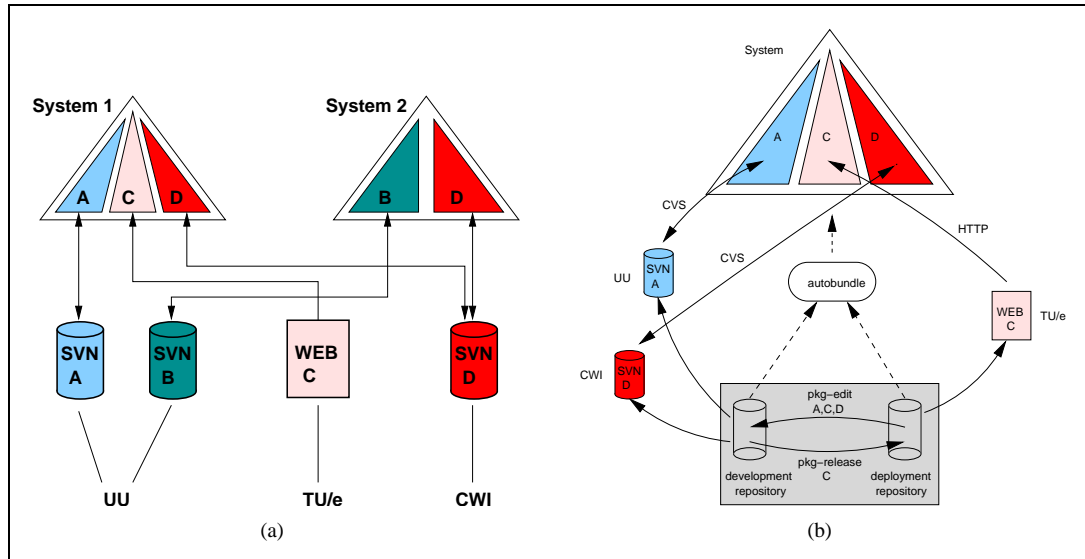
System 1

A C D

System 2

B D

SVN A

SVN B

WEB C

SVN D

UU

TU/e

CWI

(a)

System

A C D

CVS

HTTP

CVS

UU

SVN A

autobundle

WEB C

TU/e

CWI

SVN D

pkg−edit A,C,D

pkg−release C

development repository

deployment repository

(b)